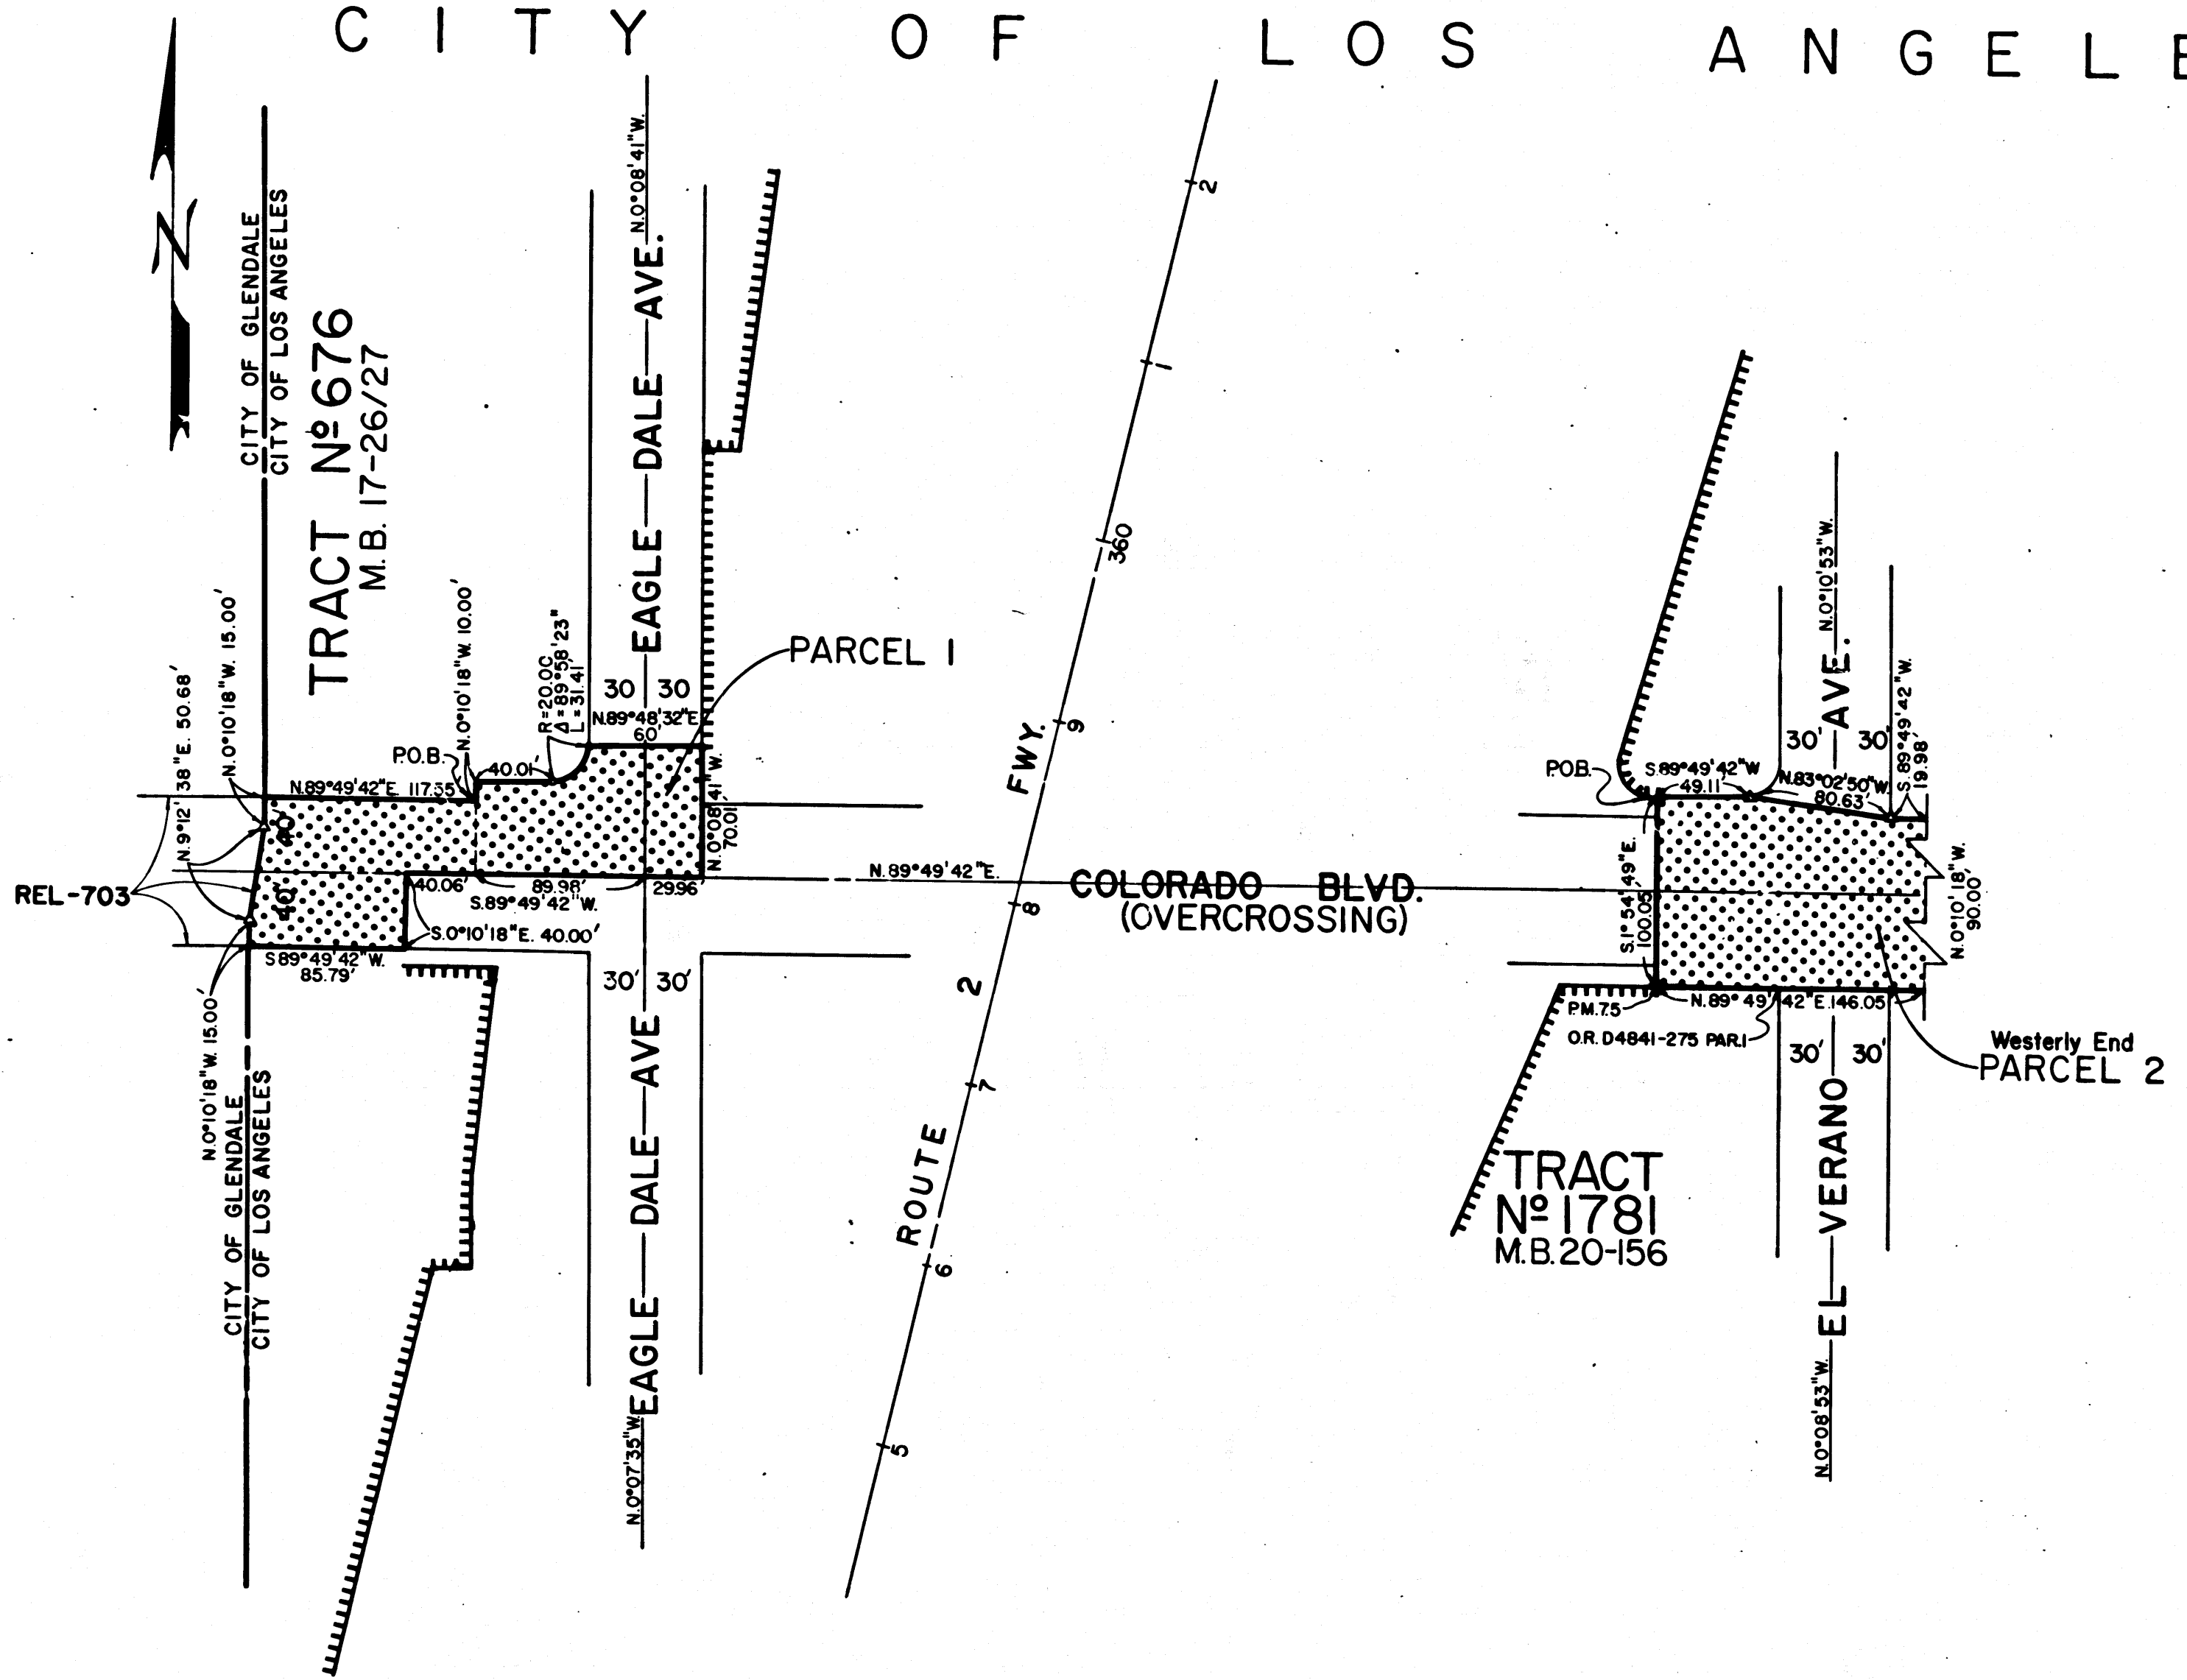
CITY OF LOS ANGELE

N

CITY OF GLENDALE
CITY OF LOS ANGELES

TRACT Nº 676
M.B. 17-26/27

EAGLE — DALE — AVE.

N.0°08'41"W.

2

1

360

PARCEL 1

30 30

N.0°10'18"W. 10.00'

R=20.00
Δ=89°58'23"
L=31.41'

N.89°48'32"E.
60'

P.O.B.

40.01'

N.89°49'42"E. 117.55'

N.9°12'38"E. 50.68'

N.0°10'18"W. 15.00'

40'

40'

N.0°08'41"W.
70.01

REL-703

40.06'

89.98'

29.96'

S.89°49'42"W.

S.0°10'18"E. 40.00'

S.89°49'42"W.
85.79'

N.0°10'18"W. 15.00'

30' 30'

N.89°49'42"E.

FWY.

9

8

COLORADO BLVD.
(OVERCROSSING)

2

7

ROUTE

6

5

CITY OF GLENDALE
CITY OF LOS ANGELES

EAGLE — DALE — AVE

N.0°07'35"W.

N.0°10'53"W.

AVE.

30' 30'

S.89°49'42"W.
19.98'

P.O.B.

S.89°49'42"W
49.11

N.83°02'50"W.
80.63'

S.1°54'49"E.
100.05'

N.0°10'18"W.
90.00'

P.M.7.5

N.89°49'42"E.146.05'

O.R. D4841-275 PAR.I

30' 30'

Westerly End
PARCEL 2

TRACT
Nº 1781
M.B.20-156

EL — VERANO

N.0°08'53"W.